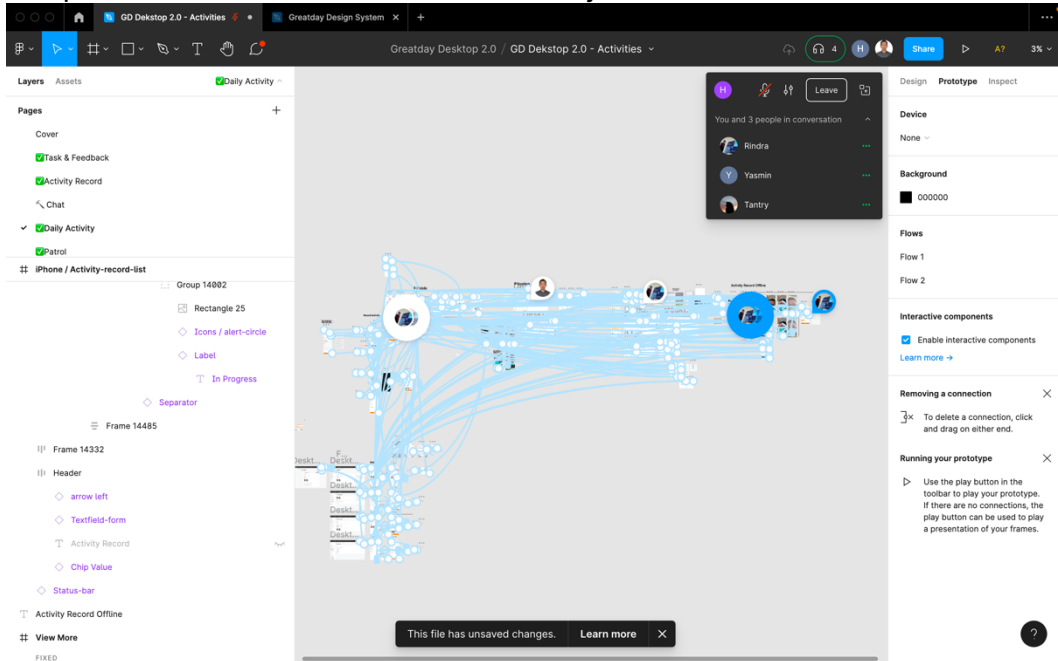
GD Dekstop 2.0 - Activities
Greatday Design System
+

Greatday Desktop 2.0 / GD Dekstop 2.0 - Activities
4
H
Share
A?
3%

Layers Assets
Daily Activity

Pages
+
Cover
Task & Feedback
Activity Record
Chat
Daily Activity
Patrol

iPhone / Activity-record-list
Group 14002
Rectangle 25
Icons / alert-circle
Label
In Progress
Separator
Frame 14485
Frame 14332
Header
arrow left
Textfield-form
Activity Record
Chip Value
Status-bar
Activity Record Offline
View More
FIXED

H
Leave
You and 3 people in conversation
Rindra
Yasmin
Tantry

Design Prototype Inspect
Device
None
Background
000000
Flows
Flow 1
Flow 2
Interactive components
Enable interactive components
Learn more →
Removing a connection
To delete a connection, click and drag on either end.
Running your prototype
Use the play button in the toolbar to play your prototype. If there are no connections, the play button can be used to play a presentation of your frames.

This file has unsaved changes.
Learn more
?